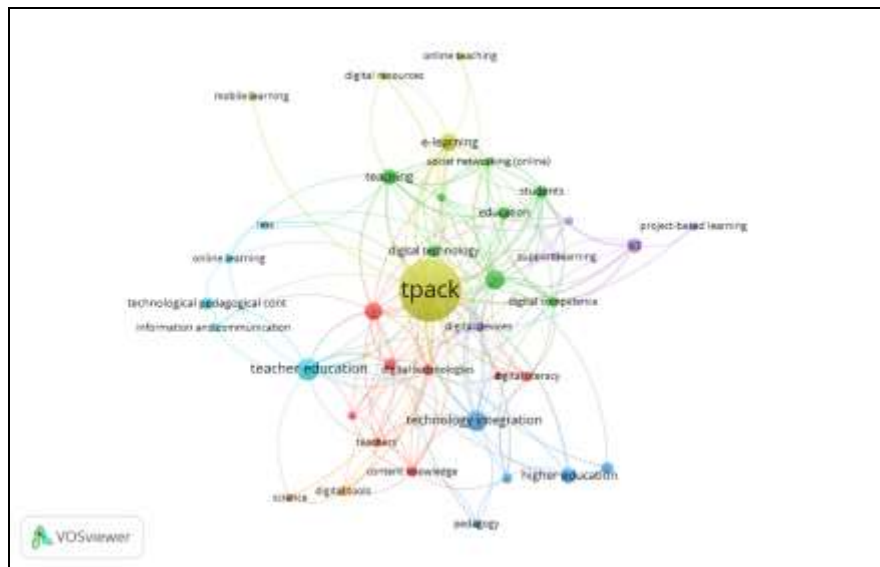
online teaching
digital resources
mobile learning
e-learning
social networking (online)
teaching
students
education
ict
project-based learning
digital technology
support learning
online learning
tpack
technological pedagogical cont
digital competence
information and communication
digital devices
teacher education
digital technologies
digital literacy
technology integration
teachers
content knowledge
higher education
science
digital tools
pedagogy
VOSviewer